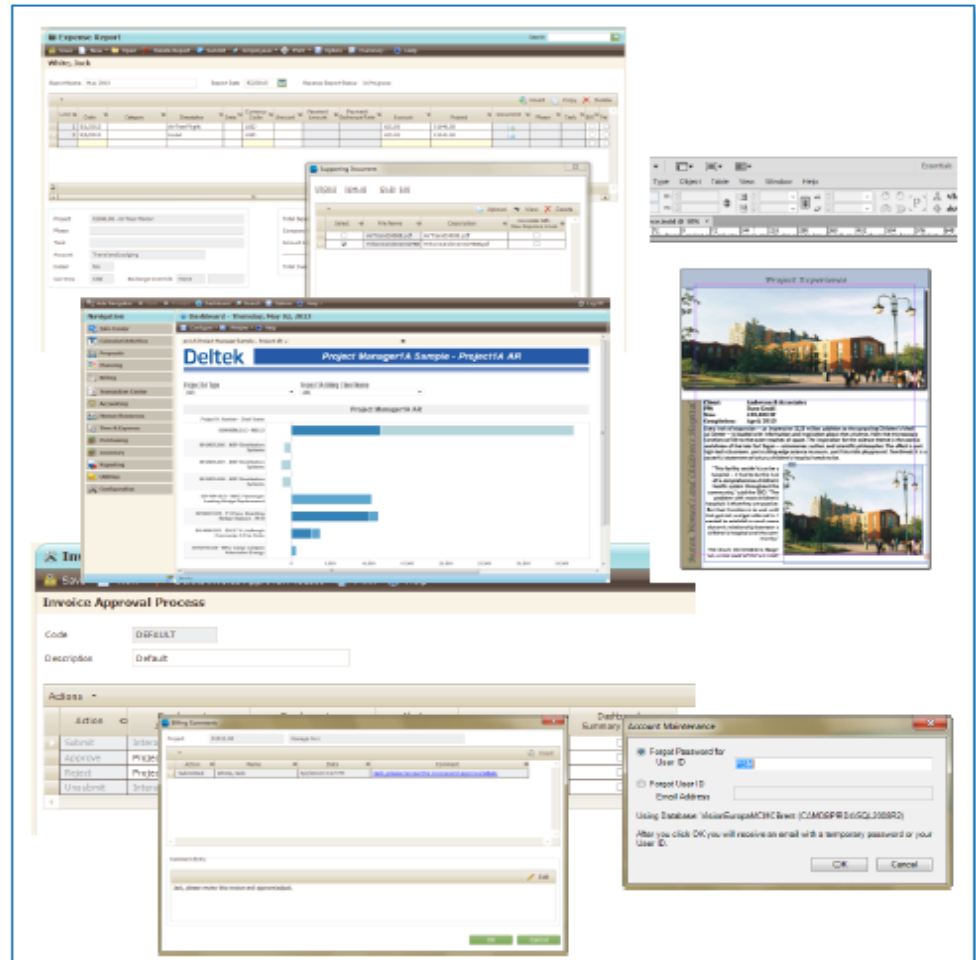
Expense Report

White, Jack

Supporting Document

Dashboard - Thursday, May 02, 2013

Navigation

Deltek

Project Manager1A Sample - Project1A AR

Project Manager1A AR

Project Experience

Invoice Approval Process

Code DEFAULT

Description Default

Actions

Action

Submit

Approve

Reject

Unsubmit

Billing Comments

Comment Entry

Account Maintenance

Forgot Password for User ID

Forgot User ID Email Address

Using Database: VisionEuropeMCMCErent (CAMDBPRD\SQL2008R2)

After you click OK you will receive an email with a temporary password or your User ID.

OK

Cancel